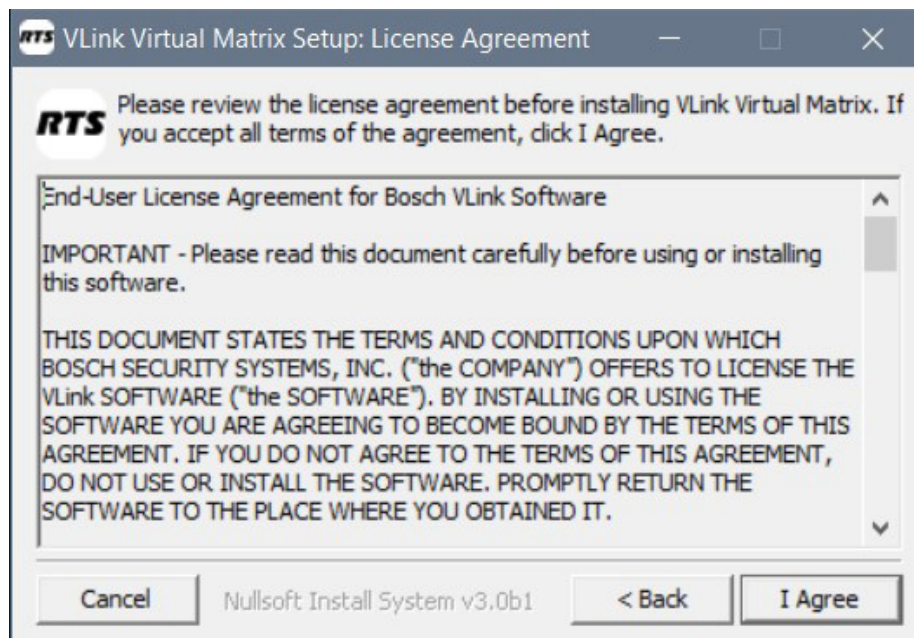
RTS VLink Virtual Matrix Setup: License Agreement

RTS Please review the license agreement before installing VLink Virtual Matrix. If you accept all terms of the agreement, click I Agree.

End-User License Agreement for Bosch VLink Software

IMPORTANT - Please read this document carefully before using or installing this software.

THIS DOCUMENT STATES THE TERMS AND CONDITIONS UPON WHICH BOSCH SECURITY SYSTEMS, INC. ("the COMPANY") OFFERS TO LICENSE THE VLink SOFTWARE ("the SOFTWARE"). BY INSTALLING OR USING THE SOFTWARE YOU ARE AGREEING TO BECOME BOUND BY THE TERMS OF THIS AGREEMENT. IF YOU DO NOT AGREE TO THE TERMS OF THIS AGREEMENT, DO NOT USE OR INSTALL THE SOFTWARE. PROMPTLY RETURN THE SOFTWARE TO THE PLACE WHERE YOU OBTAINED IT.

Cancel Nullsoft Install System v3.0b1 < Back I Agree